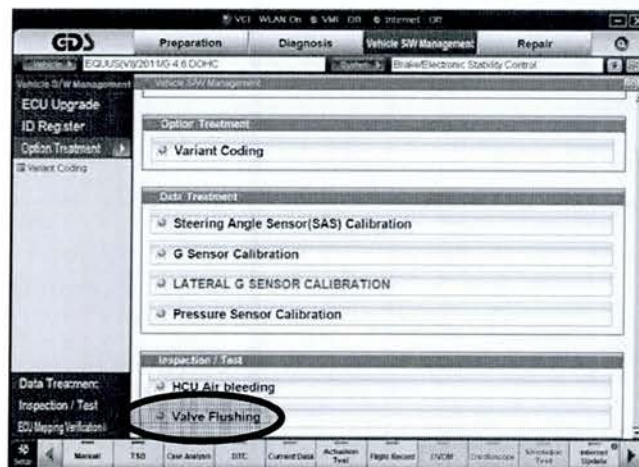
VCI WLAN On VMI Off Internet Off

GDS

Preparation

Diagnosis

Vehicle S/W Management

Repair

Vehicle EQUUS(VI)/2011/G 4.6 DOHC

System Brake/Electronic Stability Control

Vehicle S/W Management

ECU Upgrade

ID Register

Option Treatment

Variant Coding

Vehicle S/W Management

Option Treatment

Variant Coding

Data Treatment

Steering Angle Sensor(SAS) Calibration

G Sensor Calibration

LATERAL G SENSOR CALIBRATION

Pressure Sensor Calibration

Inspection / Test

HCU Air bleeding

Valve Flushing

Data Treatment

Inspection / Test

ECU Mapping Verification

Setup

Manual

TSB

Case Analysis

DTC

Current Data

Actuation Test

Flight Record

DVOM

Oscilloscope

Simulation Test

Internet Update